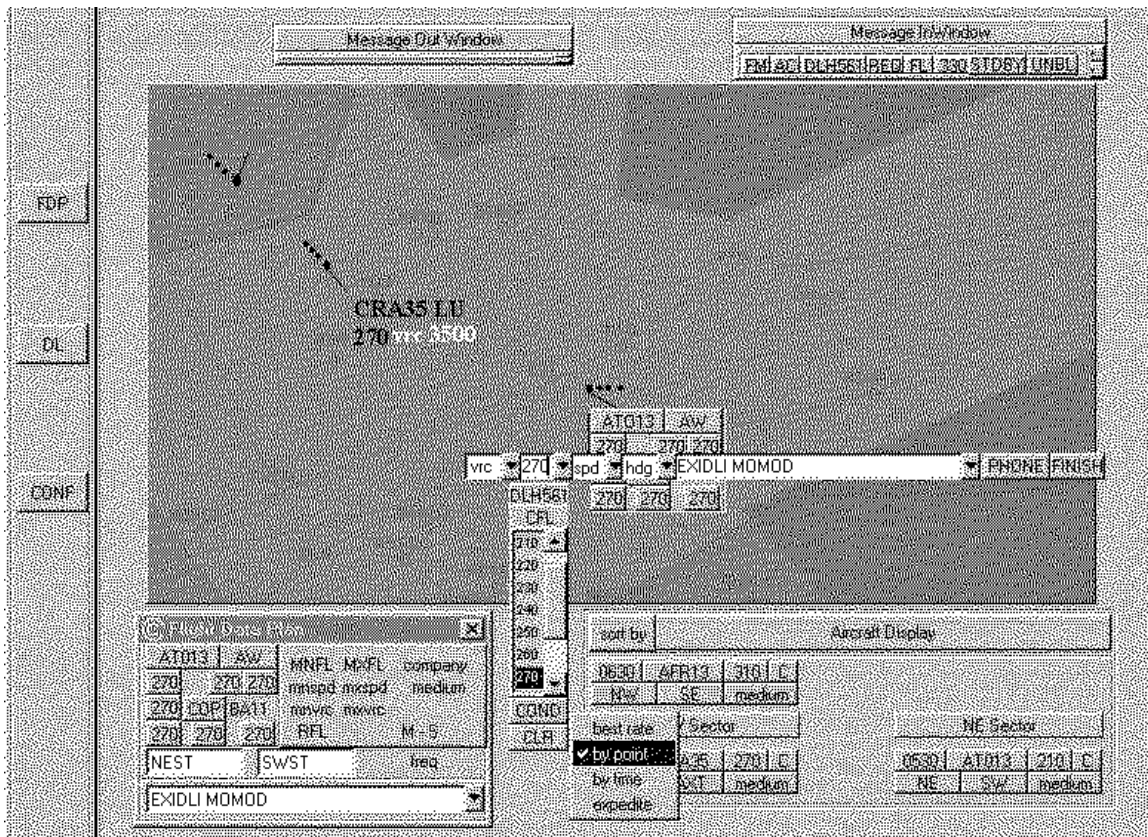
Message Out Window

Message In Window

FM AC DLH561 REQ FL 230 STDBY UNBL

FDP

DL

CONF

CRA35 LU
270 vrc 3500

ATO13 AW
270 270 270

vrc 270 spd hdg EXIDLI MOMOD PHONE FINISH

DLH561
CFL
270 270 270

210
220
230
240
250
260
270

CONC
CLR

Flight Data Win

ATO13 AW
270 270 270
270 COP BA11
270 270 270

MNFL MXFL company
mnspd mxspd medium
mnvrc mxvrc
RFL M 5

NEST SWST freq

EXIDLI MOMOD

sort by Aircraft Display

0630 AFR13 310 C
NW SE medium

best rate
✔ by point
by time
expedite

Sector

A35 270 C
ST medium

NE Sector

0530 ATO13 210 C
NE SW medium